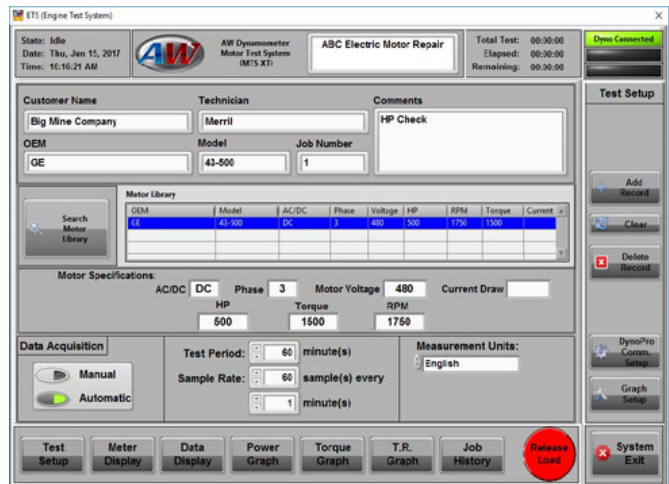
ETS (Engine Test System)

State: Idle
Date: Thu, Jan 15, 2017
Time: 10:16:21 AM

AW

AW Dynamometer
Motor Test System
(MTS XT)

ABC Electric Motor Repair

Total Test: 00:00:00
Elapsed: 00:00:00
Remaining: 00:00:00

Dyno Connected

Test Setup

Customer Name
Big Mine Company

Technician
Merril

Comments
HP Check

OEM
GE

Model
43-500

Job Number
1

Search Motor Library

Motor Library

| OEM | Model | AC/DC | Phase | Voltage | HP | RPM | Torque | Current |
|---|---|---|---|---|---|---|---|---|
| GE | 43-500 | DC | 3 | 480 | 500 | 1750 | 1500 | |

Add Record

Clear

Delete Record

Motor Specifications:
AC/DC DC Phase 3 Motor Voltage 480 Current Draw
HP 500
Torque 1500
RPM 1750

Data Acquisition

Manual

Automatic

Test Period: 60 minute(s)
Sample Rate: 60 sample(s) every 1 minute(s)

Measurement Units:
English

DynoPro Comm. Setup

Graph Setup

Test Setup

Meter Display

Data Display

Power Graph

Torque Graph

T.R. Graph

Job History

Release Load

System Exit